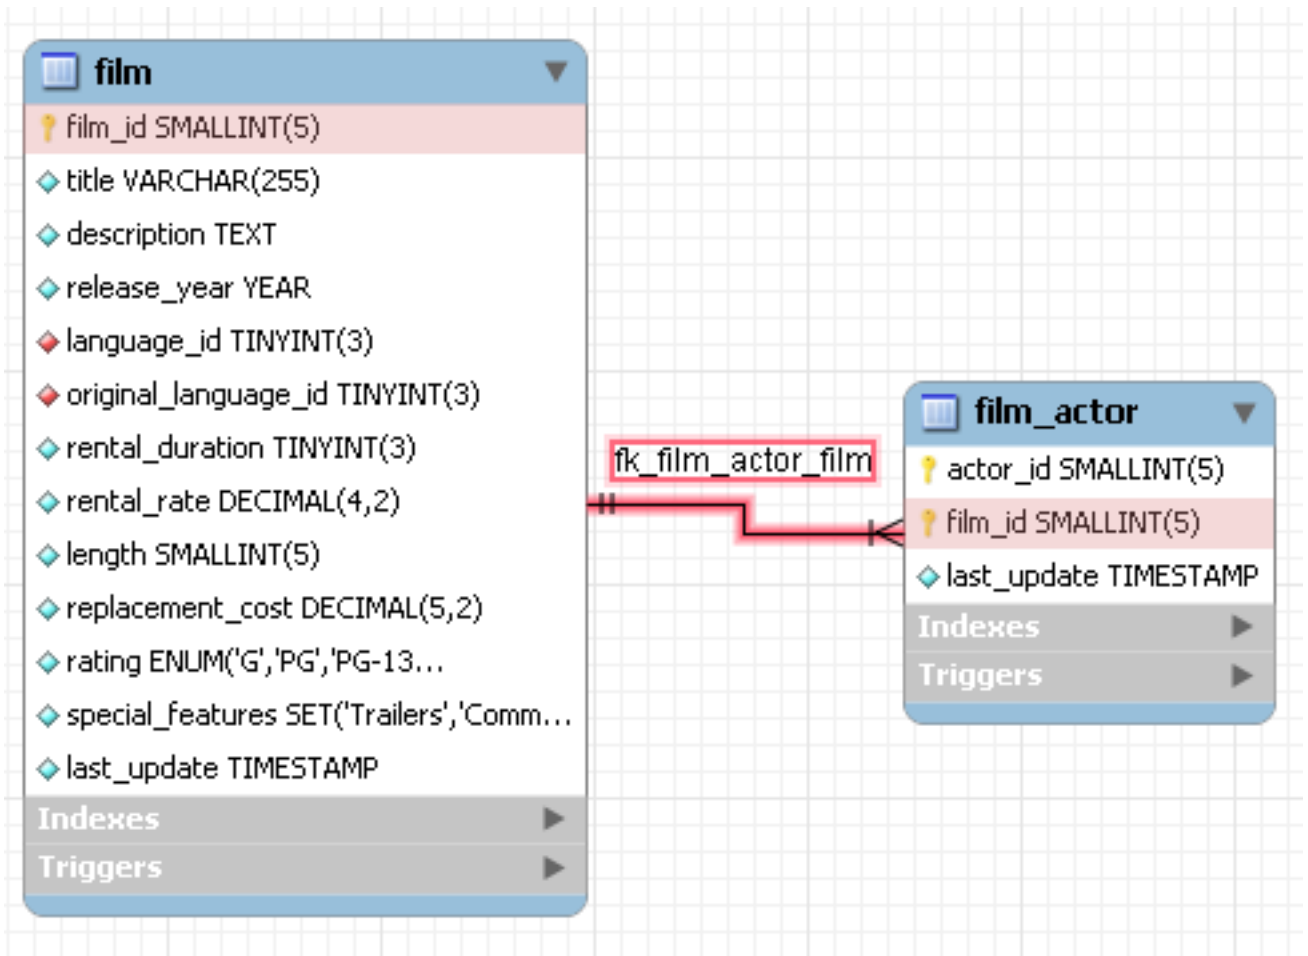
film

film_id SMALLINT(5)

title VARCHAR(255)

description TEXT

release_year YEAR

language_id TINYINT(3)

original_language_id TINYINT(3)

rental_duration TINYINT(3)

rental_rate DECIMAL(4,2)

length SMALLINT(5)

replacement_cost DECIMAL(5,2)

rating ENUM('G','PG','PG-13...

special_features SET('Trailers','Comm...

last_update TIMESTAMP

Indexes

Triggers

fk_film_actor_film

film_actor

actor_id SMALLINT(5)

film_id SMALLINT(5)

last_update TIMESTAMP

Indexes

Triggers